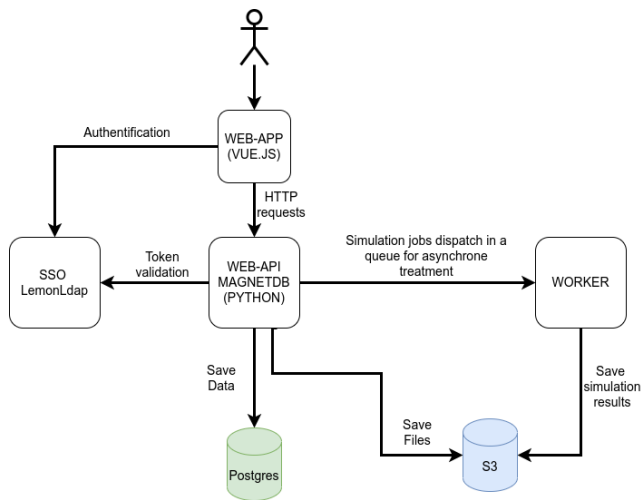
WEB-APP
(VUE.JS)

Authentification

HTTP
requests

SSO
LemonLdap

Token
validation

WEB-API
MAGNETDB
(PYTHON)

Simulation jobs dispatch in a queue for asynchrone treatment

WORKER

Save
Data

Postgres

Save
Files

S3

Save
simulation
results